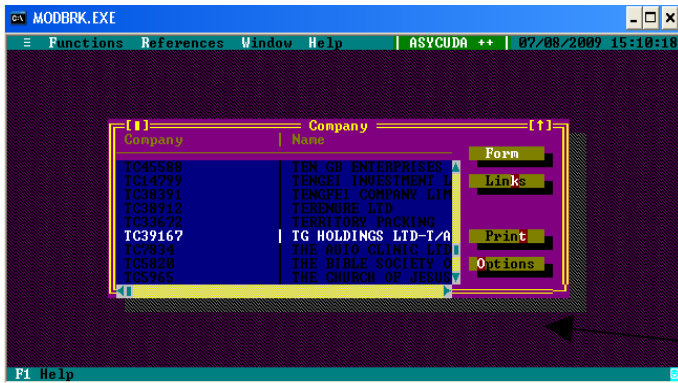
MODBRK.EXE

≡ Functions References Window Help | ASYCUDA ++ | 07/08/2009 15:10:18

[■] Company [↑]

| Company | Name |
|---|---|
| TC45580 | TEN GB ENTERPRISES |
| TC14799 | TENGEL INVESTMENT L |
| TC30391 | TENGFEI COMPANY LIM |
| TC39512 | TEREMURE LTD |
| TC13677 | TERRITORY PACKING |
| TC39167 | TG HOLDINGS LTD-T/A |
| TC3034 | THE AUTO CLINIC LIM |
| TC5828 | THE BIBLE SOCIETY O |
| TC5965 | THE CHURCH OF JESUS |

Form
Links
Print
Options

F1 Help